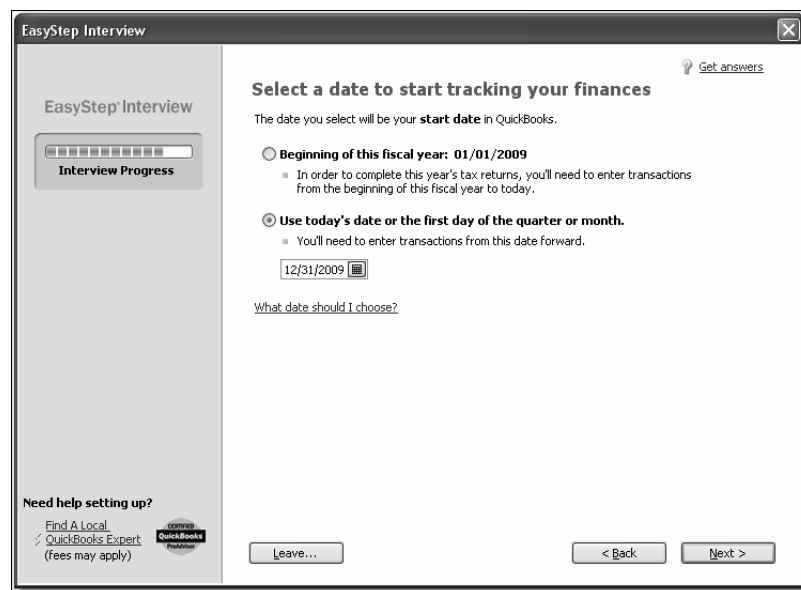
EasyStep Interview

EasyStep Interview

Interview Progress

Get answers

Select a date to start tracking your finances

The date you select will be your start date in QuickBooks.

Beginning of this fiscal year: 01/01/2009

In order to complete this year's tax returns, you'll need to enter transactions from the beginning of this fiscal year to today.

Use today's date or the first day of the quarter or month.

You'll need to enter transactions from this date forward.

12/31/2009

What date should I choose?

Need help setting up?

Find A Local QuickBooks Expert (fees may apply)

CERTIFIED QuickBooks ProAdvisor

Leave...

< Back

Next >